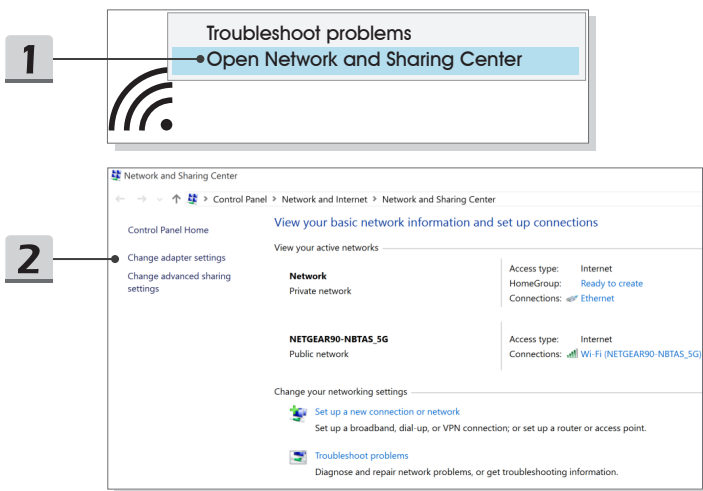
1

Troubleshoot problems
Open Network and Sharing Center

2

Network and Sharing Center

Control Panel > Network and Internet > Network and Sharing Center

Control Panel Home

Change adapter settings

Change advanced sharing settings

View your basic network information and set up connections

View your active networks

Network
Private network

Access type: Internet
HomeGroup: Ready to create
Connections: Ethernet

NETGEAR90-NBTAS_5G
Public network

Access type: Internet
Connections: Wi-Fi (NETGEAR90-NBTAS_5G)

Change your networking settings

Set up a new connection or network
Set up a broadband, dial-up, or VPN connection; or set up a router or access point.

Troubleshoot problems
Diagnose and repair network problems, or get troubleshooting information.